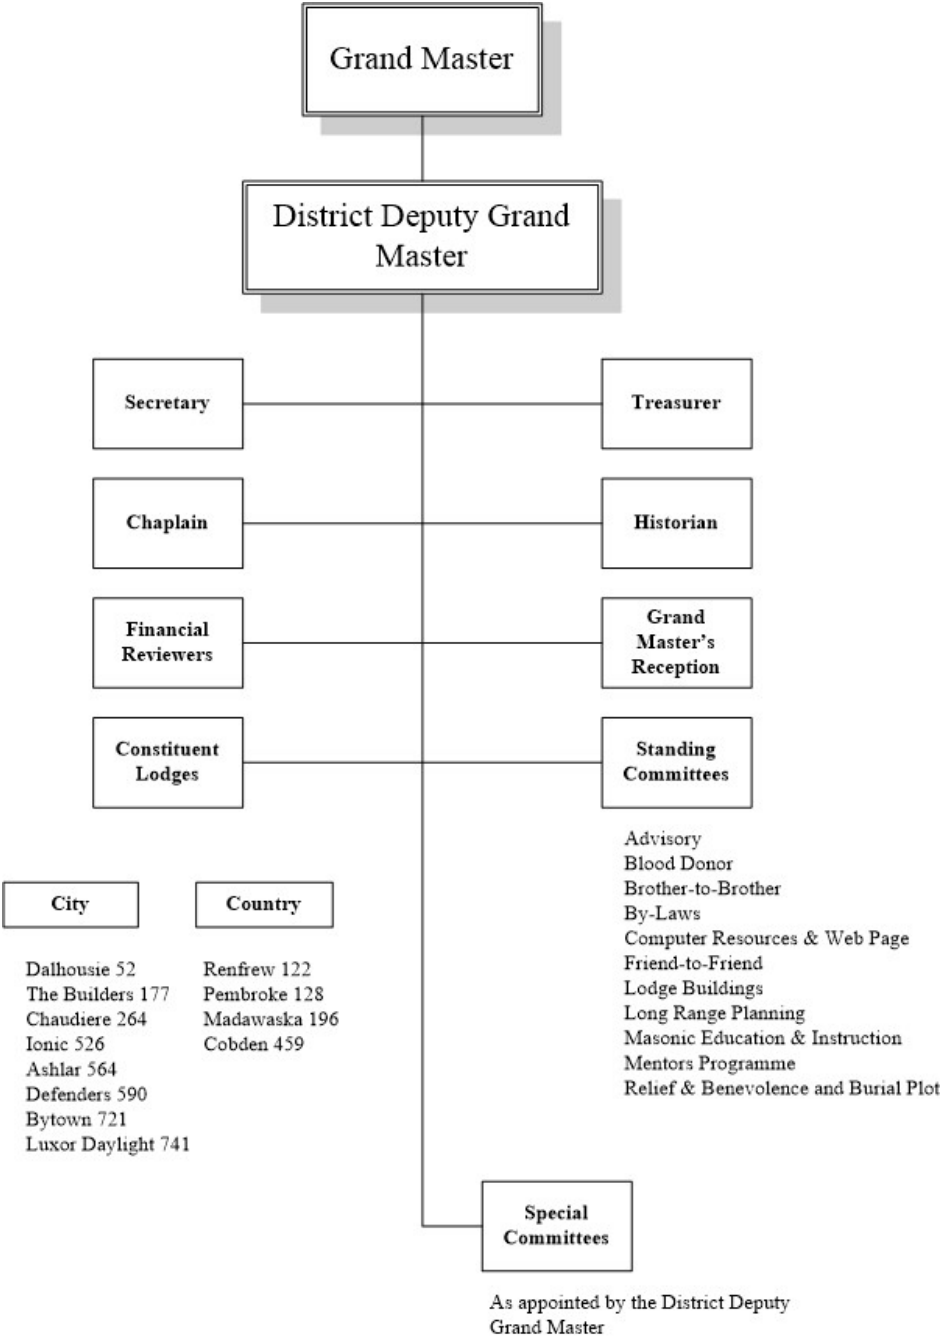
Grand Master

District Deputy Grand Master

Secretary

Treasurer

Chaplain

Historian

Financial Reviewers

Grand Master's Reception

Constituent Lodges

Standing Committees

Advisory
Blood Donor
Brother-to-Brother
By-Laws
Computer Resources & Web Page
Friend-to-Friend
Lodge Buildings
Long Range Planning
Masonic Education & Instruction
Mentors Programme
Relief & Benevolence and Burial Plot

City

Dalhousie 52
The Builders 177
Chaudiere 264
Ionic 526
Ashlar 564
Defenders 590
Bytown 721
Luxor Daylight 741

Country

Renfrew 122
Pembroke 128
Madawaska 196
Cobden 459

Special Committees

As appointed by the District Deputy Grand Master